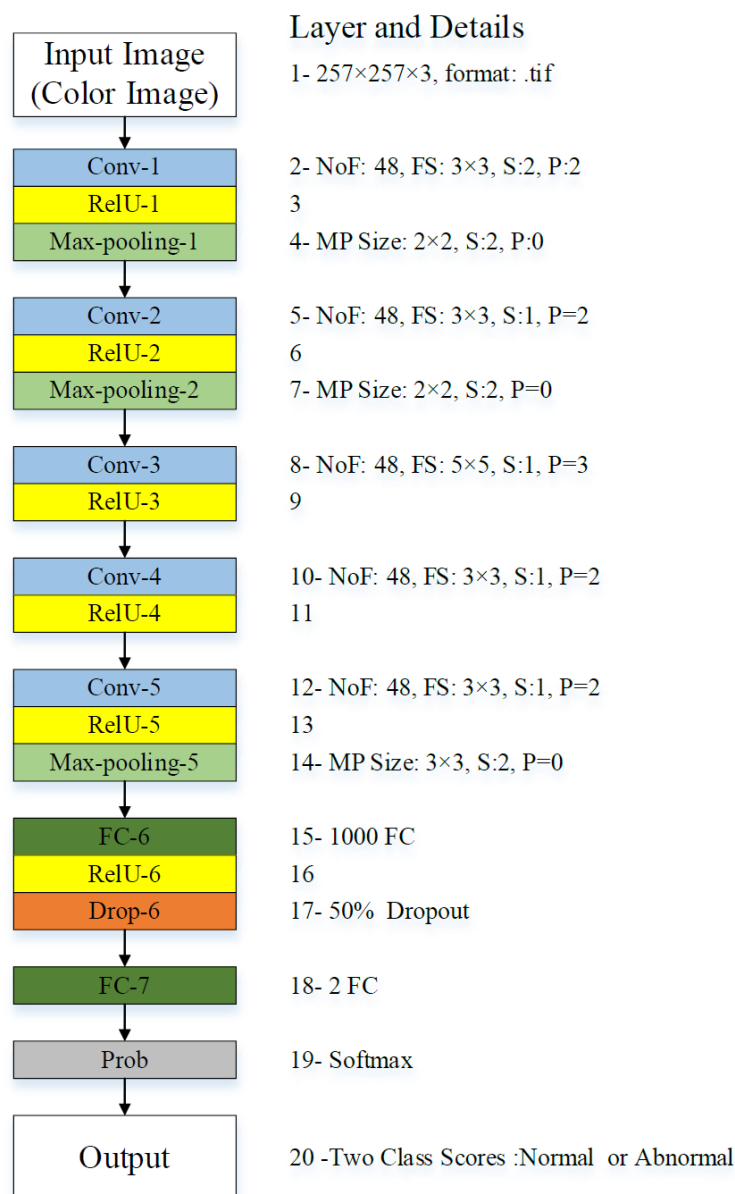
Input Image (Color Image)

Conv-1
RelU-1
Max-pooling-1

Conv-2
RelU-2
Max-pooling-2

Conv-3
RelU-3

Conv-4
RelU-4

Conv-5
RelU-5
Max-pooling-5

FC-6
RelU-6
Drop-6

FC-7

Prob

Output

Layer and Details

1- 257×257×3, format: .tif

2- NoF: 48, FS: 3×3, S:2, P:2
3
4- MP Size: 2×2, S:2, P:0

5- NoF: 48, FS: 3×3, S:1, P=2
6
7- MP Size: 2×2, S:2, P=0

8- NoF: 48, FS: 5×5, S:1, P=3
9

10- NoF: 48, FS: 3×3, S:1, P=2
11

12- NoF: 48, FS: 3×3, S:1, P=2
13
14- MP Size: 3×3, S:2, P=0

15- 1000 FC
16
17- 50% Dropout

18- 2 FC

19- Softmax

20 -Two Class Scores :Normal or Abnormal